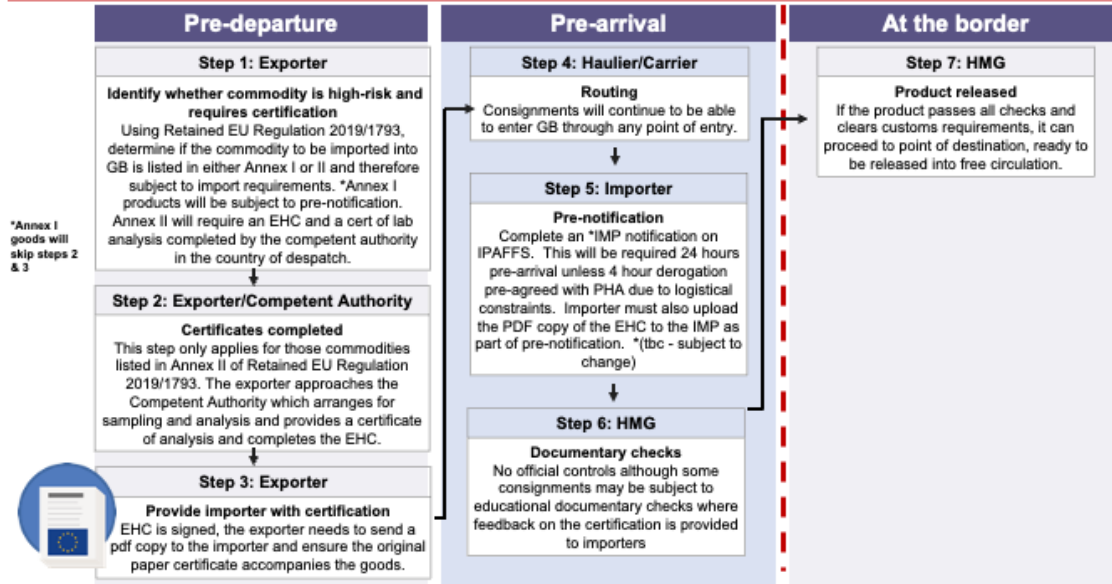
Pre-departure

Step 1: Exporter

Identify whether commodity is high-risk and requires certification

Using Retained EU Regulation 2019/1793, determine if the commodity to be imported into GB is listed in either Annex I or II and therefore subject to import requirements. *Annex I products will be subject to pre-notification. Annex II will require an EHC and a cert of lab analysis completed by the competent authority in the country of despatch.

*Annex I goods will skip steps 2 & 3

Step 2: Exporter/Competent Authority

Certificates completed

This step only applies for those commodities listed in Annex II of Retained EU Regulation 2019/1793. The exporter approaches the Competent Authority which arranges for sampling and analysis and provides a certificate of analysis and completes the EHC.

Step 3: Exporter

Provide importer with certification

EHC is signed, the exporter needs to send a pdf copy to the importer and ensure the original paper certificate accompanies the goods.

Pre-arrival

Step 4: Haulier/Carrier

Routing

Consignments will continue to be able to enter GB through any point of entry.

Step 5: Importer

Pre-notification

Complete an *IMP notification on IPAFFS. This will be required 24 hours pre-arrival unless 4 hour derogation pre-agreed with PHA due to logistical constraints. Importer must also upload the PDF copy of the EHC to the IMP as part of pre-notification. *(tbc - subject to change)

Step 6: HMG

Documentary checks

No official controls although some consignments may be subject to educational documentary checks where feedback on the certification is provided to importers

At the border

Step 7: HMG

Product released

If the product passes all checks and clears customs requirements, it can proceed to point of destination, ready to be released into free circulation.